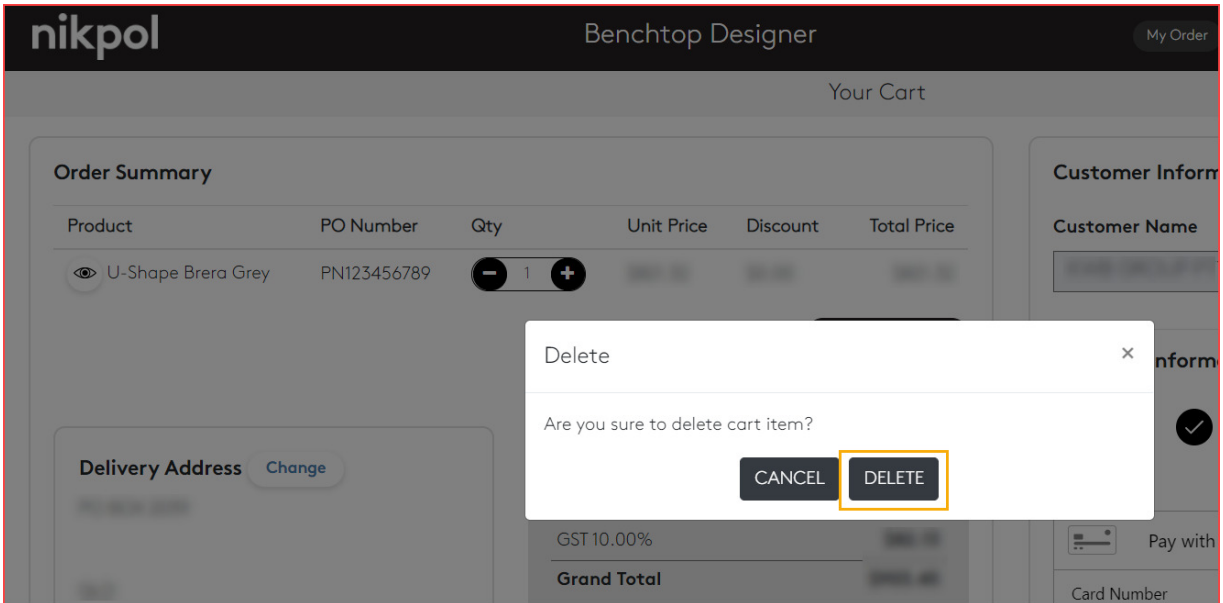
nikpol

Benchtop Designer

My Order

Your Cart

Order Summary

| Product | PO Number | Qty | Unit Price | Discount | Total Price |
|---|---|---|---|---|---|
| U-Shape Brera Grey | PN123456789 | 1 | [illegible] | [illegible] | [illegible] |

Delivery Address Change

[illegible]

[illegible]

GST 10.00% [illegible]

Grand Total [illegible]

Customer Inform

Customer Name

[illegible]

Informa

Pay with

Card Number

Delete

×

Are you sure to delete cart item?

CANCEL DELETE